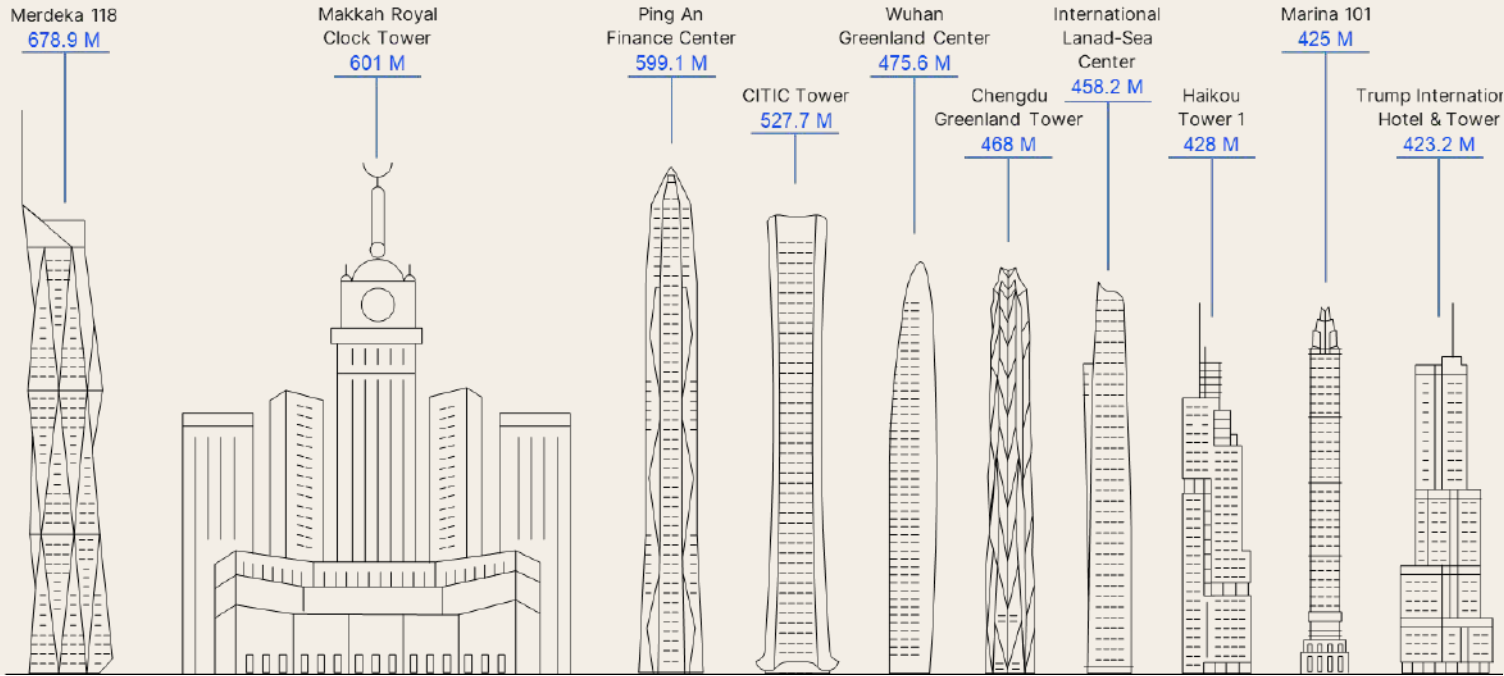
Merdeka 118
678.9 M

Makkah Royal Clock Tower
601 M

Ping An Finance Center
599.1 M

CITIC Tower
527.7 M

Wuhan Greenland Center
475.6 M

Chengdu Greenland Tower
468 M

International Lanad-Sea Center
458.2 M

Haikou Tower 1
428 M

Marina 101
425 M

Trump Internation Hotel & Tower
423.2 M